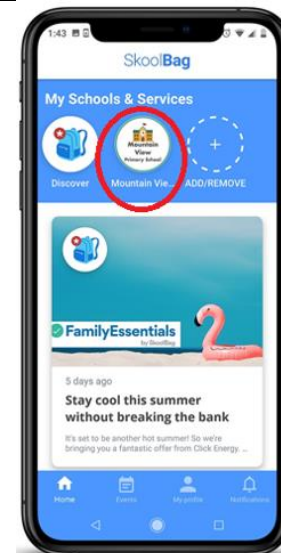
1:43

SkoolBag

My Schools & Services

Discover

Mountain View Primary School

Mountain Vie...

+

ADD/REMOVE

FamilyEssentials by SkoolBag

5 days ago

Stay cool this summer without breaking the bank

It's set to be another hot summer! So we're bringing you a fantastic offer from Click Energy. ...

Home

Events

My profile

Notifications